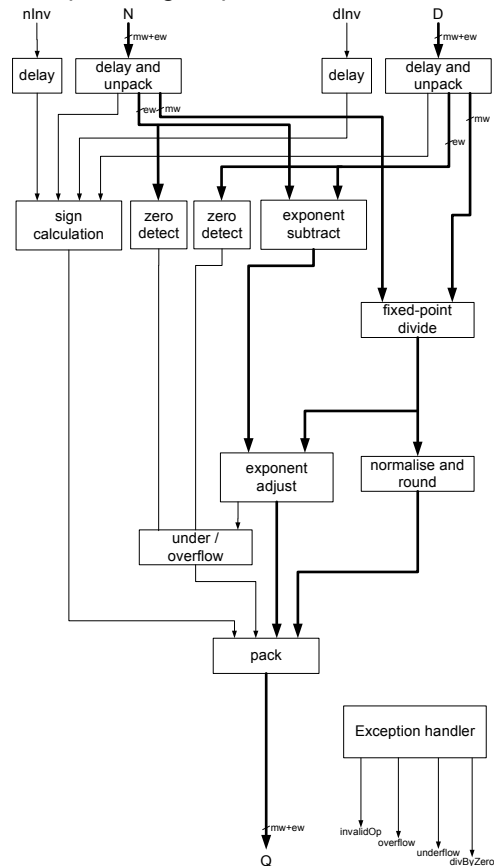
nInv
N
dInv
D
mw+ew
mw+ew
delay
delay and unpack
delay
delay and unpack
ew
mw
mw
ew
sign calculation
zero detect
zero detect
exponent subtract
fixed-point divide
exponent adjust
normalise and round
under / overflow
pack
Exception handler
invalidOp
overflow
underflow
divByZero
mw+ew
Q